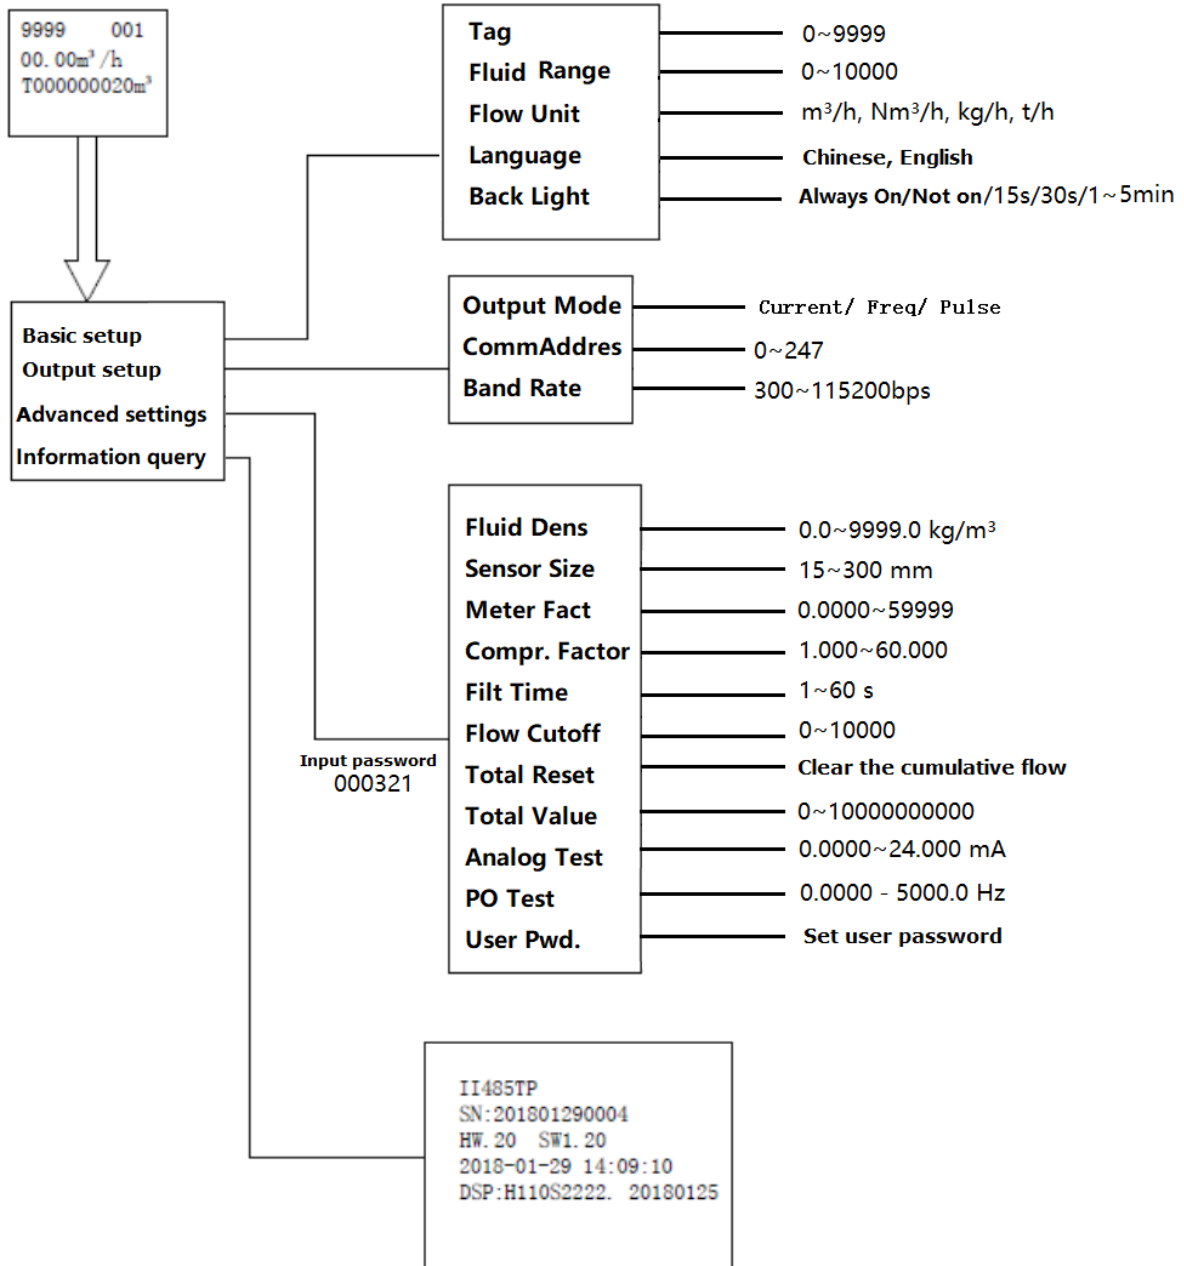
9999 001
00. 00m³/h
T000000020m³

Tag
Fluid Range
Flow Unit
Language
Back Light

0~9999
0~10000
m³/h, Nm³/h, kg/h, t/h
Chinese, English
Always On/Not on/15s/30s/1~5min

Basic setup
Output setup
Advanced settings
Information query

Output Mode
CommAddres
Band Rate

Current/ Freq/ Pulse
0~247
300~115200bps

Input password
000321

Fluid Dens
Sensor Size
Meter Fact
Compr. Factor
Filt Time
Flow Cutoff
Total Reset
Total Value
Analog Test
PO Test
User Pwd.

0.0~9999.0 kg/m³
15~300 mm
0.0000~59999
1.000~60.000
1~60 s
0~10000
Clear the cumulative flow
0~10000000000
0.0000~24.000 mA
0.0000 - 5000.0 Hz
Set user password

II485TP
SN:201801290004
HW.20 SW1.20
2018-01-29 14:09:10
DSP:H110S2222. 20180125